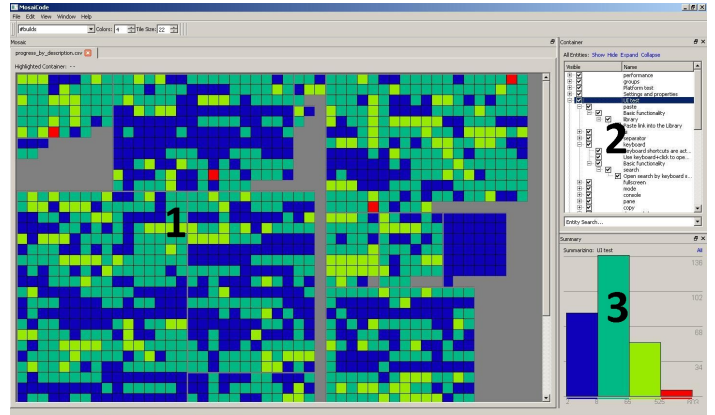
MosaiCode

File Edit View Window Help

#builds Colors: 4 Tile Size: 22

Mosaic

progress_by_description.csv

Highlighted Container: --

1

Container

All Entities: Show Hide Expand Collapse

| Visible | Name |
|---|---|
| | performance |
| | groups |
| | Platform test |
| | Settings and properties |
| | UI test |
| | paste |
| | Basic functionality |
| | library |
| | Paste link into the Library |
| | separator |
| | keyboard |
| | Keyboard shortcuts are act... |
| | Use keyboard+click to ope... |
| | Basic functionality |
| | search |
| | Open search by keyboard s... |
| | fullscreen |
| | node |
| | console |
| | pane |
| | copy |

2

Entity Search...

Summary

Summarizing: UI test

All

136

102

68

34

3